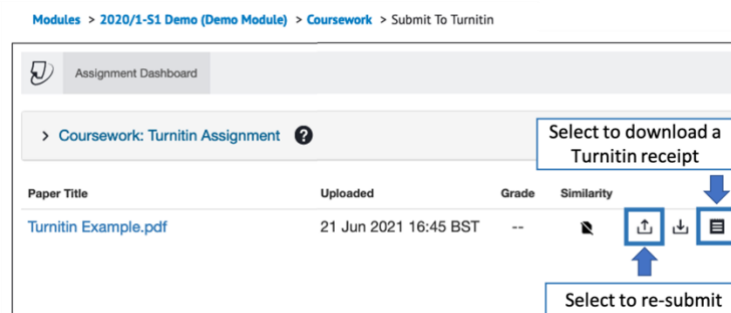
Modules > 2020/1-S1 Demo (Demo Module) > Coursework > Submit To Turnitin

Assignment Dashboard

> Coursework: Turnitin Assignment

Select to download a Turnitin receipt

| Paper Title | Uploaded | Grade | Similarity |
|---|---|---|---|
| Turnitin Example.pdf | 21 Jun 2021 16:45 BST | -- | |

Select to re-submit